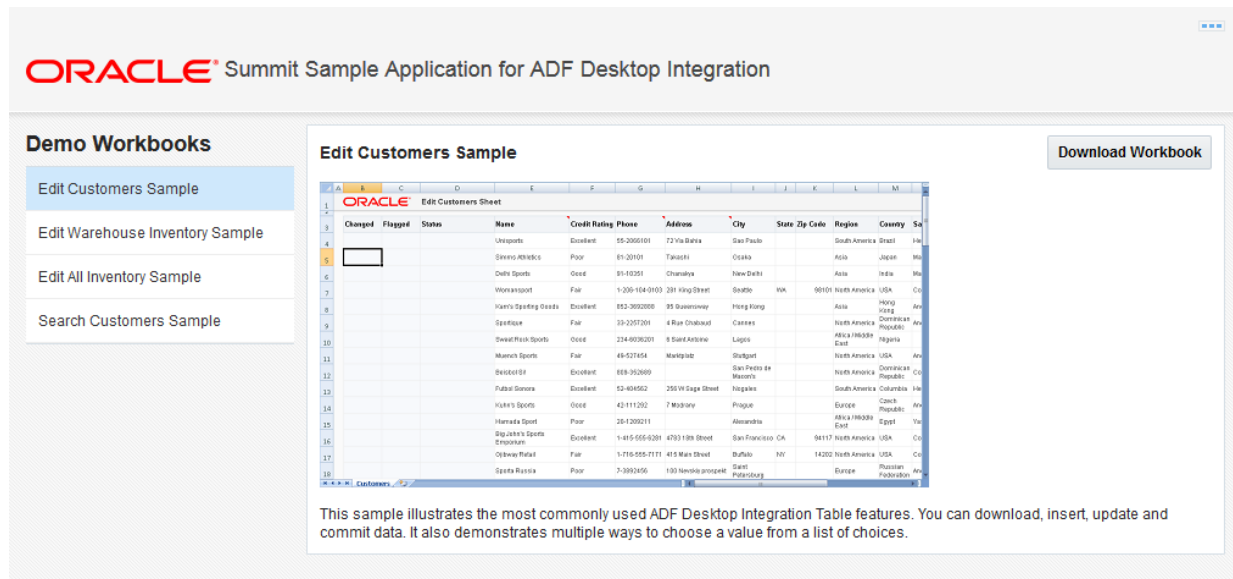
ORACLE Summit Sample Application for ADF Desktop Integration

Demo Workbooks

Edit Customers Sample

Edit Warehouse Inventory Sample

Edit All Inventory Sample

Search Customers Sample

Edit Customers Sample

Download Workbook

| | A | B | C | D | E | F | G | H | I | J | K | L | M | |
|---|---|---|---|---|---|---|---|---|---|---|---|---|---|---|
| 1 | | ORACLE | Edit Customers Sheet | | | | | | | | | | | |
| 3 | | Changed | Flagged | Status | Name | Credit Rating | Phone | Address | City | State | Zip Code | Region | Country | Sa |
| 4 | | | | | Unisports | Excellent | 55-2066101 | 72 Via Bahia | Sao Paulo | | | South America | Brazil | He |
| 5 | | | | | Simms Athletics | Poor | 81-20101 | Takashi | Osaka | | | Asia | Japan | Ma |
| 6 | | | | | Delhi Sports | Good | 91-10351 | Chanakya | New Delhi | | | Asia | India | Ma |
| 7 | | | | | Womansport | Fair | 1-206-104-0103 | 281 King Street | Seattle | WA | 98101 | North America | USA | Co |
| 8 | | | | | Kam's Sporting Goods | Excellent | 852-3692888 | 85 Queensway | Hong Kong | | | Asia | Hong Kong | An |
| 9 | | | | | Sportique | Fair | 33-2257201 | 4 Rue Chabaud | Cannes | | | North America | Dominican Republic | An |
| 10 | | | | | Sweet Rock Sports | Good | 234-6036201 | 6 Saint Antoine | Lagos | | | Africa / Middle East | Nigeria | |
| 11 | | | | | Muench Sports | Fair | 49-527454 | Marktplatz | Stuttgart | | | North America | USA | An |
| 12 | | | | | Beisbol Si! | Excellent | 809-352689 | | San Pedro de Macon's | | | North America | Dominican Republic | Co |
| 13 | | | | | Futbol Sonora | Excellent | 52-404562 | 255 W Sage Street | Nogales | | | South America | Columbia | He |
| 14 | | | | | Kuhn's Sports | Good | 42-111292 | 7 Modrany | Prague | | | Europe | Czech Republic | An |
| 15 | | | | | Hamada Sport | Poor | 20-1209211 | | Alexandria | | | Africa / Middle East | Egypt | Ya |
| 16 | | | | | Big John's Sports Emporium | Excellent | 1-415-555-6281 | 4783 18th Street | San Francisco | CA | 94117 | North America | USA | Co |
| 17 | | | | | Ojibway Retail | Fair | 1-716-555-7171 | 415 Main Street | Buffalo | NY | 14202 | North America | USA | Co |
| 18 | | | | | Sporta Russia | Poor | 7-3892456 | 100 Nevsky prospekt | Saint Petersburg | | | Europe | Russian Federation | An |

Customers

This sample illustrates the most commonly used ADF Desktop Integration Table features. You can download, insert, update and commit data. It also demonstrates multiple ways to choose a value from a list of choices.